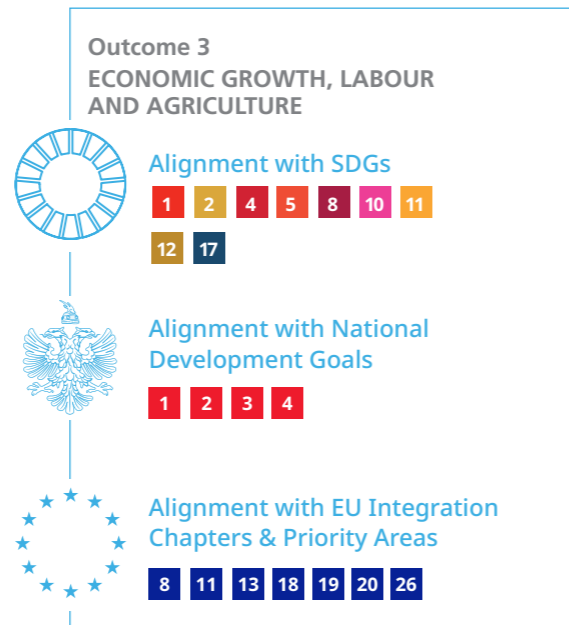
Outcome 3
ECONOMIC GROWTH, LABOUR AND AGRICULTURE

Alignment with SDGs
1 2 4 5 8 10 11
12 17

Alignment with National Development Goals
1 2 3 4

Alignment with EU Integration Chapters & Priority Areas
8 11 13 18 19 20 26